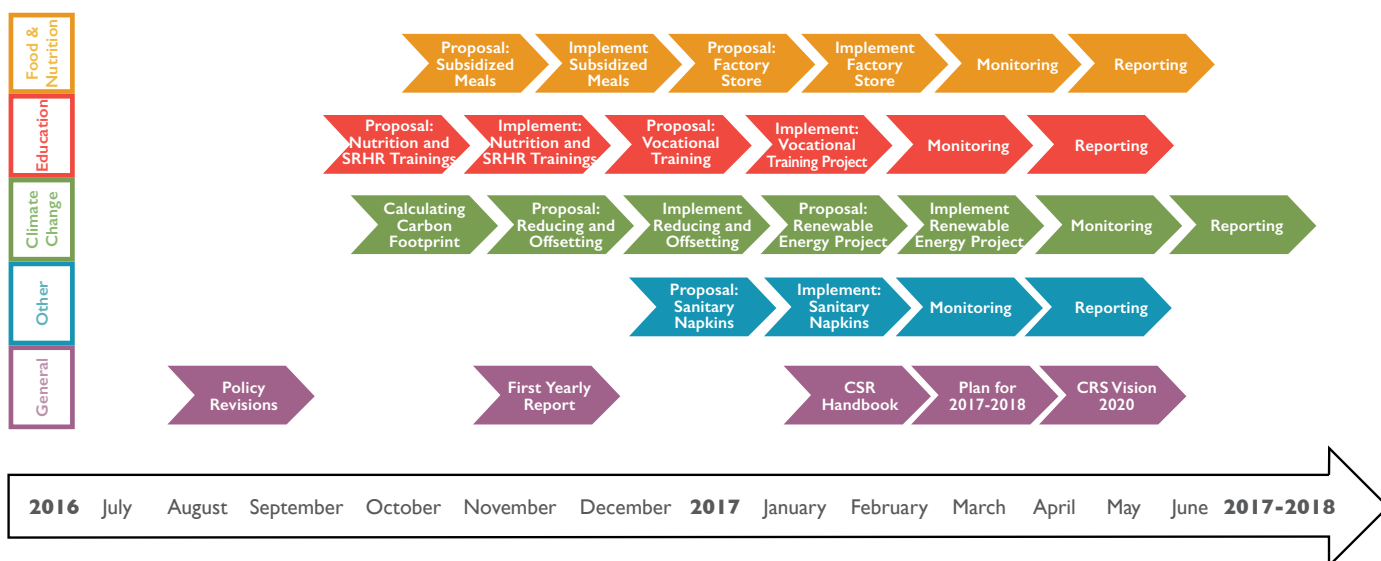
Food & Nutrition

Proposal: Subsidized Meals

Implement Subsidized Meals

Proposal: Factory Store

Implement Factory Store

Monitoring

Reporting

Education

Proposal: Nutrition and SRHR Trainings

Implement: Nutrition and SRHR Trainings

Proposal: Vocational Training

Implement: Vocational Training Project

Monitoring

Reporting

Climate Change

Calculating Carbon Footprint

Proposal: Reducing and Offsetting

Implement Reducing and Offsetting

Proposal: Renewable Energy Project

Implement Renewable Energy Project

Monitoring

Reporting

Other

Proposal: Sanitary Napkins

Implement: Sanitary Napkins

Monitoring

Reporting

General

Policy Revisions

First Yearly Report

CSR Handbook

Plan for 2017-2018

CRS Vision 2020

**2016** July August September October November December **2017** January February March April May June **2017-2018**